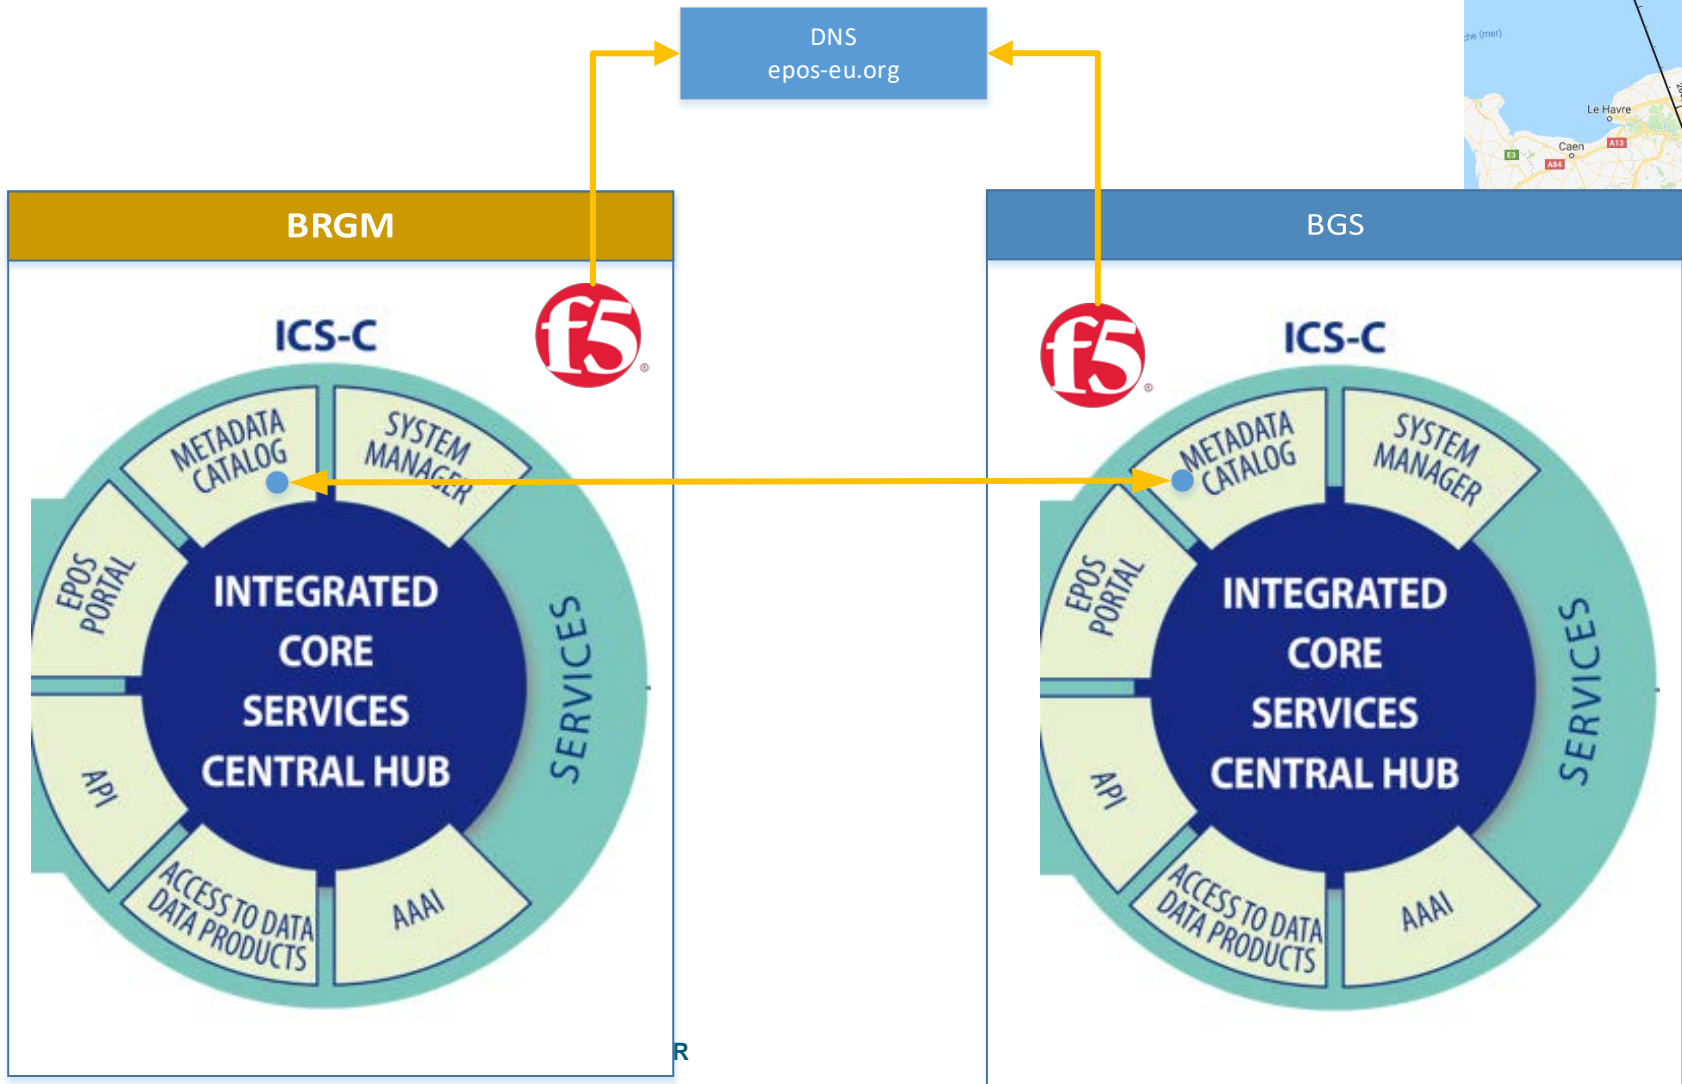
DNS
epos-eu.org

che (mer)
Le Havre
Caen
A13
E3
A84

BRGM

ICS-C

f5

METADATA CATALOG
SYSTEM MANAGER
EPOS PORTAL
INTEGRATED CORE SERVICES CENTRAL HUB
SERVICES
API
ACCESS TO DATA DATA PRODUCTS
AAAI

R

BGS

f5

ICS-C

METADATA CATALOG
SYSTEM MANAGER
EPOS PORTAL
INTEGRATED CORE SERVICES CENTRAL HUB
SERVICES
API
ACCESS TO DATA DATA PRODUCTS
AAAI